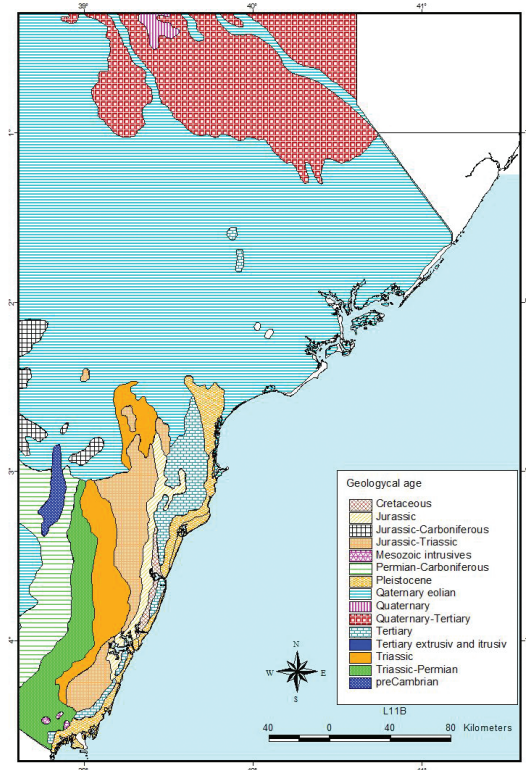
39°
40°
41°
1°
2°
3°
4°

Geologycal age
Cretaceous
Jurassic
Jurassic-Carboniferous
Jurassic-Triassic
Mesozoic intrusives
Permian-Carboniferous
Pleistocene
Qaternary eolian
Quaternary
Quaternary-Tertiary
Tertiary
Tertiary extrusiv and itrusiv
Triassic
Triassic-Permian
preCambrian

N
W
E
S

L11B
40 0 40 80 Kilometers